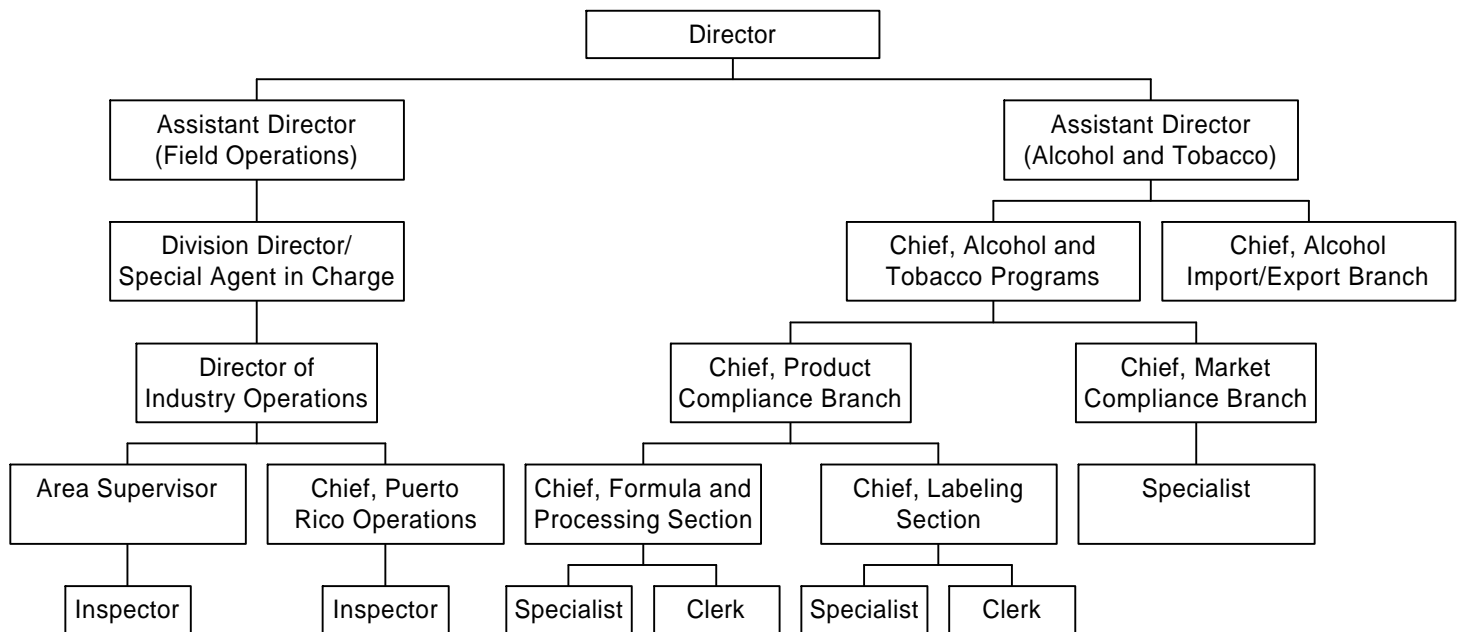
Director

Assistant Director (Field Operations)

Division Director/ Special Agent in Charge

Director of Industry Operations

Area Supervisor

Inspector

Chief, Puerto Rico Operations

Inspector

Assistant Director (Alcohol and Tobacco)

Chief, Alcohol and Tobacco Programs

Chief, Alcohol Import/Export Branch

Chief, Product Compliance Branch

Chief, Formula and Processing Section

Specialist

Clerk

Chief, Labeling Section

Specialist

Clerk

Chief, Market Compliance Branch

Specialist